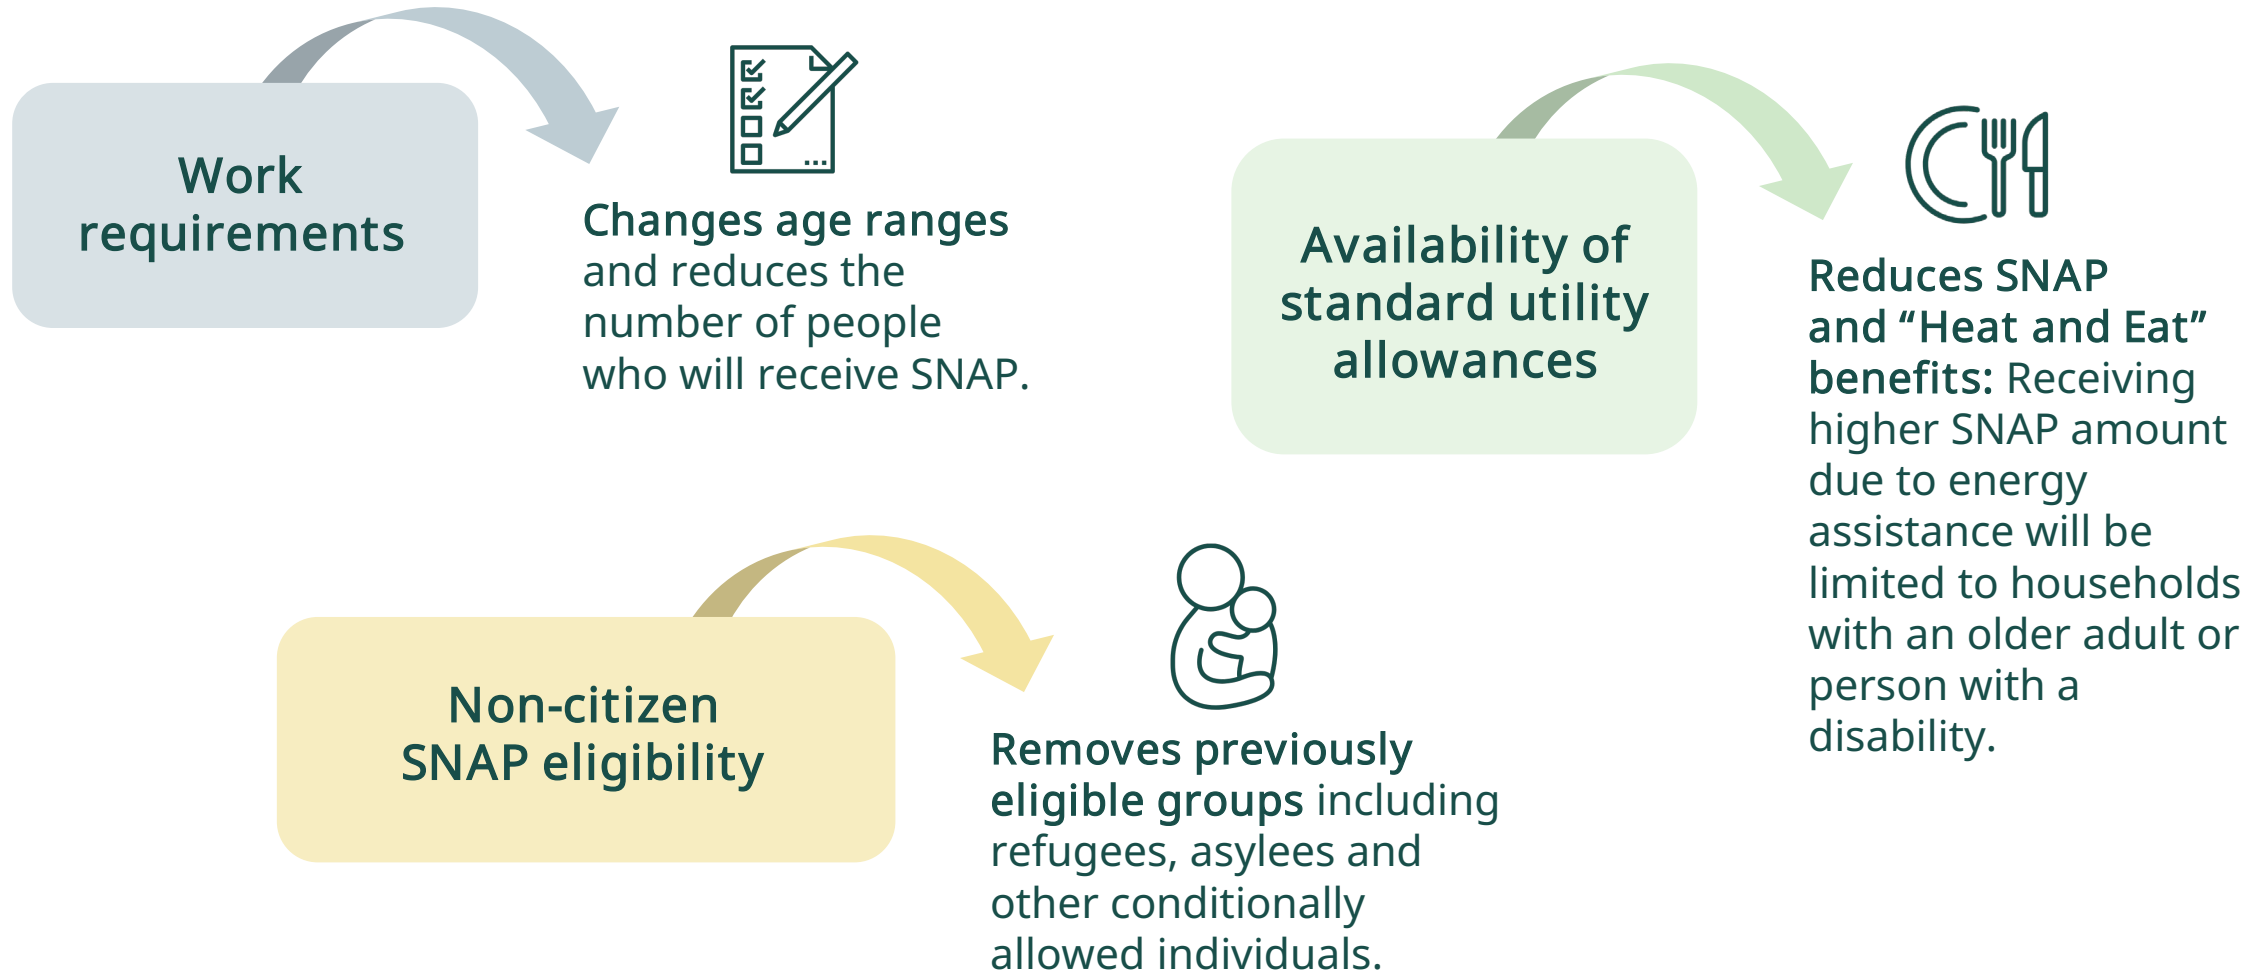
Work requirements

Changes age ranges and reduces the number of people who will receive SNAP.

Availability of standard utility allowances

Reduces SNAP and “Heat and Eat” benefits: Receiving higher SNAP amount due to energy assistance will be limited to households with an older adult or person with a disability.

Non-citizen SNAP eligibility

Removes previously eligible groups including refugees, asylees and other conditionally allowed individuals.